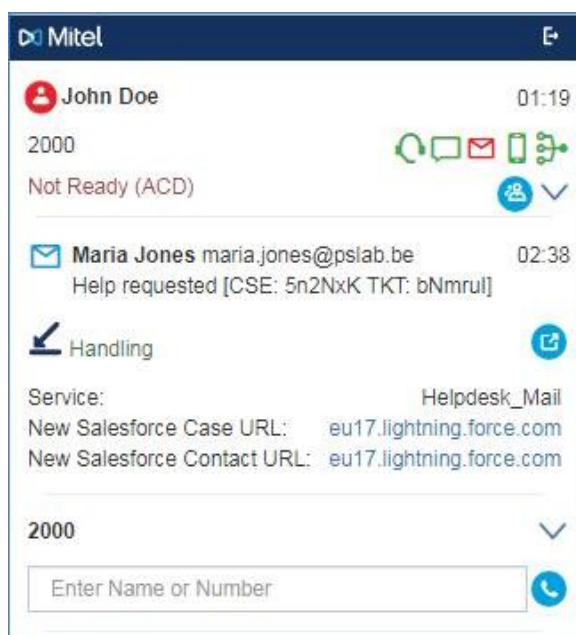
Mitel

John Doe 01:19

2000

Not Ready (ACD)

Maria Jones maria.jones@pslab.be 02:38
Help requested [CSE: 5n2NxK TKT: bNmrul]

Handling

Service: Helpdesk_Mail
New Salesforce Case URL: eu17.lightning.force.com
New Salesforce Contact URL: eu17.lightning.force.com

2000

Enter Name or Number